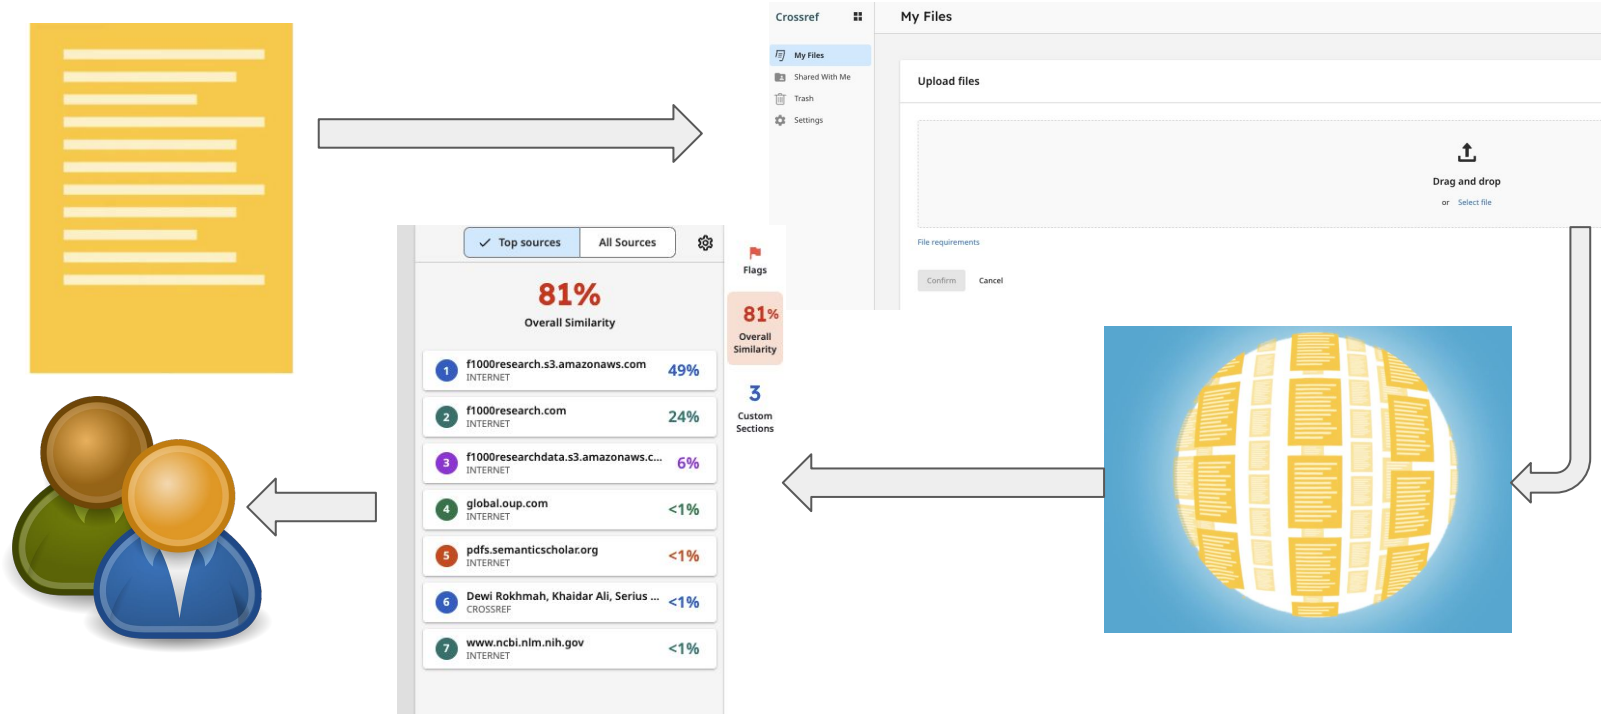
Crossref

My Files

My Files
Shared With Me
Trash
Settings

Upload files

Drag and drop
or Select file

File requirements

Confirm
Cancel

Top sources
All Sources

81%
Overall Similarity

| | Source | |
|---|---|---|
| 1 | f1000research.s3.amazonaws.com INTERNET | 49% |
| 2 | f1000research.com INTERNET | 24% |
| 3 | f1000researchdata.s3.amazonaws.c... INTERNET | 6% |
| 4 | global.oup.com INTERNET | <1% |
| 5 | pdfs.semanticscholar.org INTERNET | <1% |
| 6 | Dewi Rokhmah, Khaidar Ali, Serius ... CROSSREF | <1% |
| 7 | www.ncbi.nlm.nih.gov INTERNET | <1% |

Flags

81%
Overall Similarity

3
Custom Sections